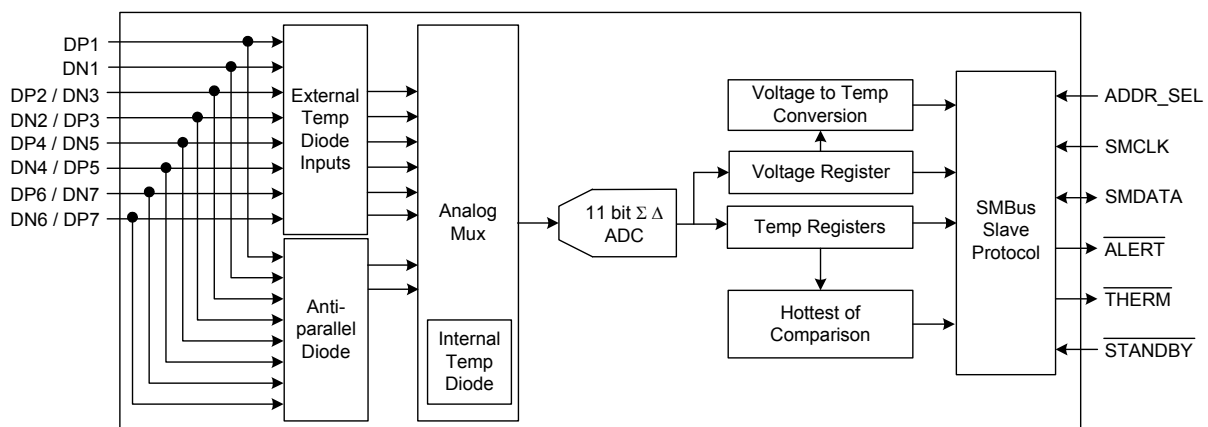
DP1
DN1
DP2 / DN3
DN2 / DP3
DP4 / DN5
DN4 / DP5
DP6 / DN7
DN6 / DP7

External Temp Diode Inputs

Anti-parallel Diode

Analog Mux

Internal Temp Diode

11 bit $\Sigma \Delta$ ADC

Voltage to Temp Conversion

Voltage Register

Temp Registers

Hottest of Comparison

SMBus Slave Protocol

ADDR_SEL
SMCLK
SMDATA
$\overline{\text{ALERT}}$
$\overline{\text{THERM}}$
$\overline{\text{STANDBY}}$